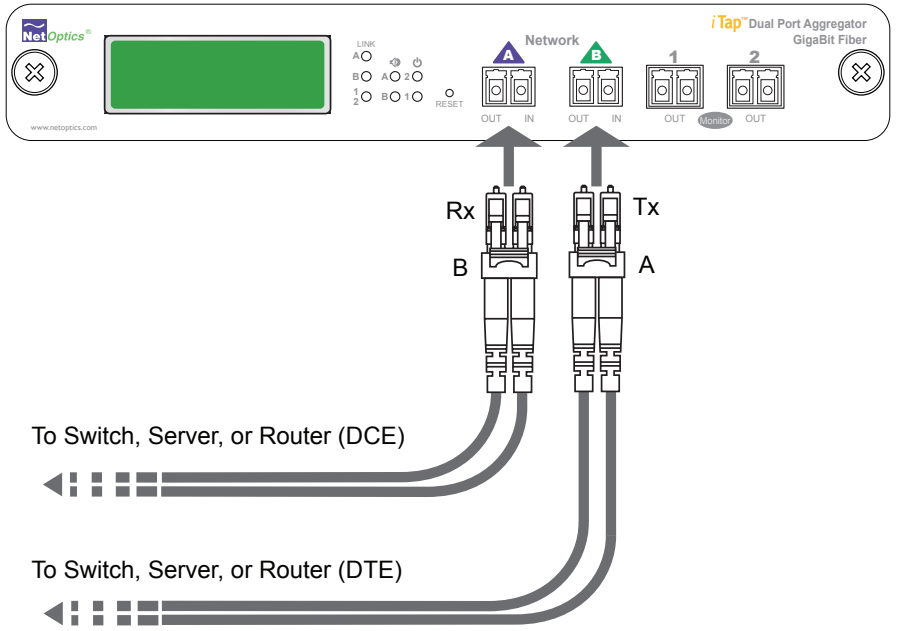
Net Optics®

iTap™ Dual Port Aggregator
GigaBit Fiber

LINK
A
B
1 2

A 2
B 1

RESET

Network

A
OUT IN

B
OUT IN

1
OUT

Monitor

2
OUT

www.netoptics.com

Rx
B

Tx
A

To Switch, Server, or Router (DCE)

To Switch, Server, or Router (DTE)